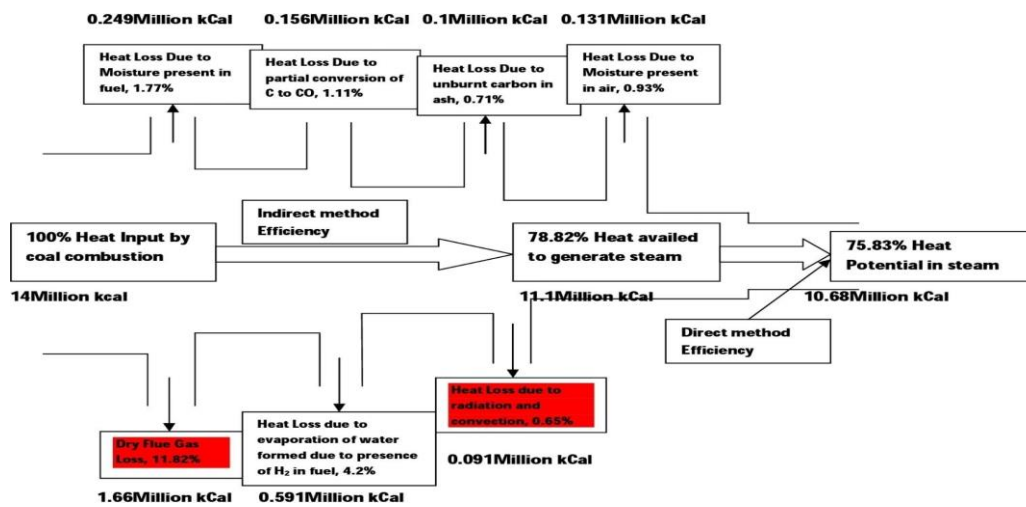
0.249Million kCal
0.156Million kCal
0.1Million kCal
0.131Million kCal

Heat Loss Due to Moisture present in fuel, 1.77%

Heat Loss Due to partial conversion of C to CO, 1.11%

Heat Loss Due to unburnt carbon in ash, 0.71%

Heat Loss Due to Moisture present in air, 0.93%

Indirect method Efficiency

100% Heat Input by coal combustion

78.82% Heat availed to generate steam

75.83% Heat Potential in steam

14Million kcal

11.1Million kCal

10.68Million kCal

Direct method Efficiency

Heat Loss due to radiation and convection, 0.65%

Heat Loss due to evaporation of water formed due to presence of $H_2$ in fuel, 4.2%

Dry Flue Gas Loss, 11.82%

0.091Million kCal

1.66Million kCal
0.591Million kCal